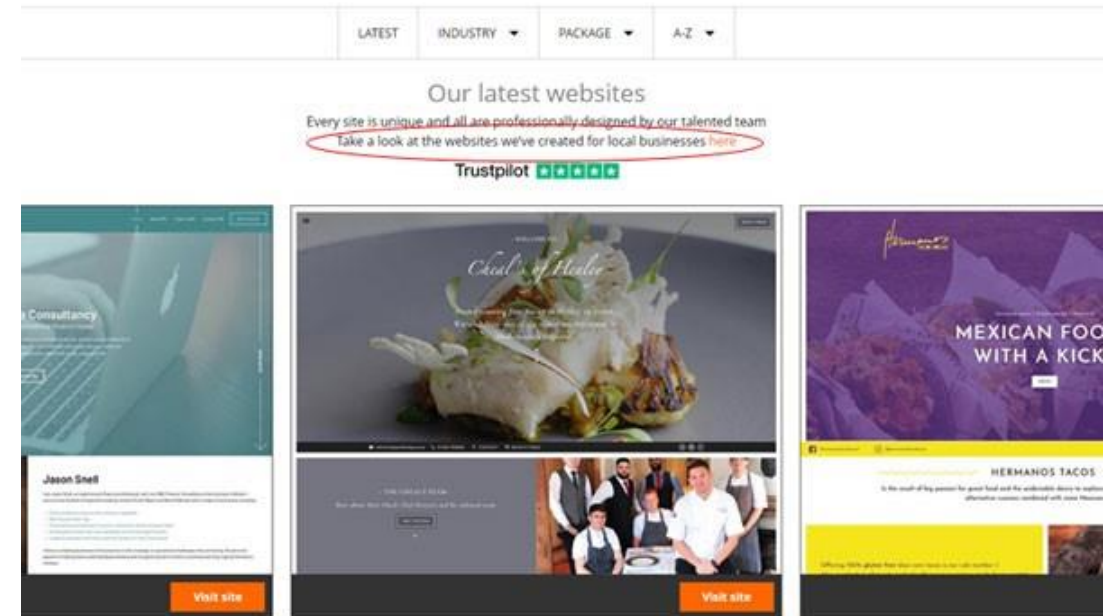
LATEST INDUSTRY PACKAGE A-Z

Our latest websites

Every site is unique and all are professionally designed by our talented team

Take a look at the websites we've created for local businesses here

Trustpilot

Consultancy

Jason Snell

Visit site

Cheal's of Henley

THE CHEALS TEAM

Visit site

MEXICAN FOOD WITH A KICK

HERMANOS TACOS